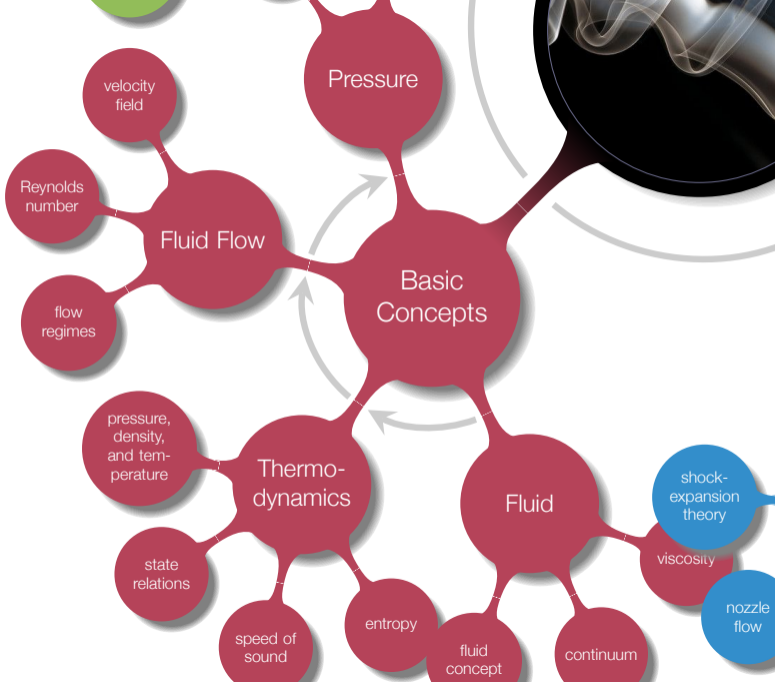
velocity field

Pressure

Reynolds number

Fluid Flow

Basic Concepts

flow regimes

pressure, density, and temperature

Thermodynamics

Fluid

shock-expansion theory

viscosity

state relations

speed of sound

entropy

fluid concept

continuum

nozzle flow